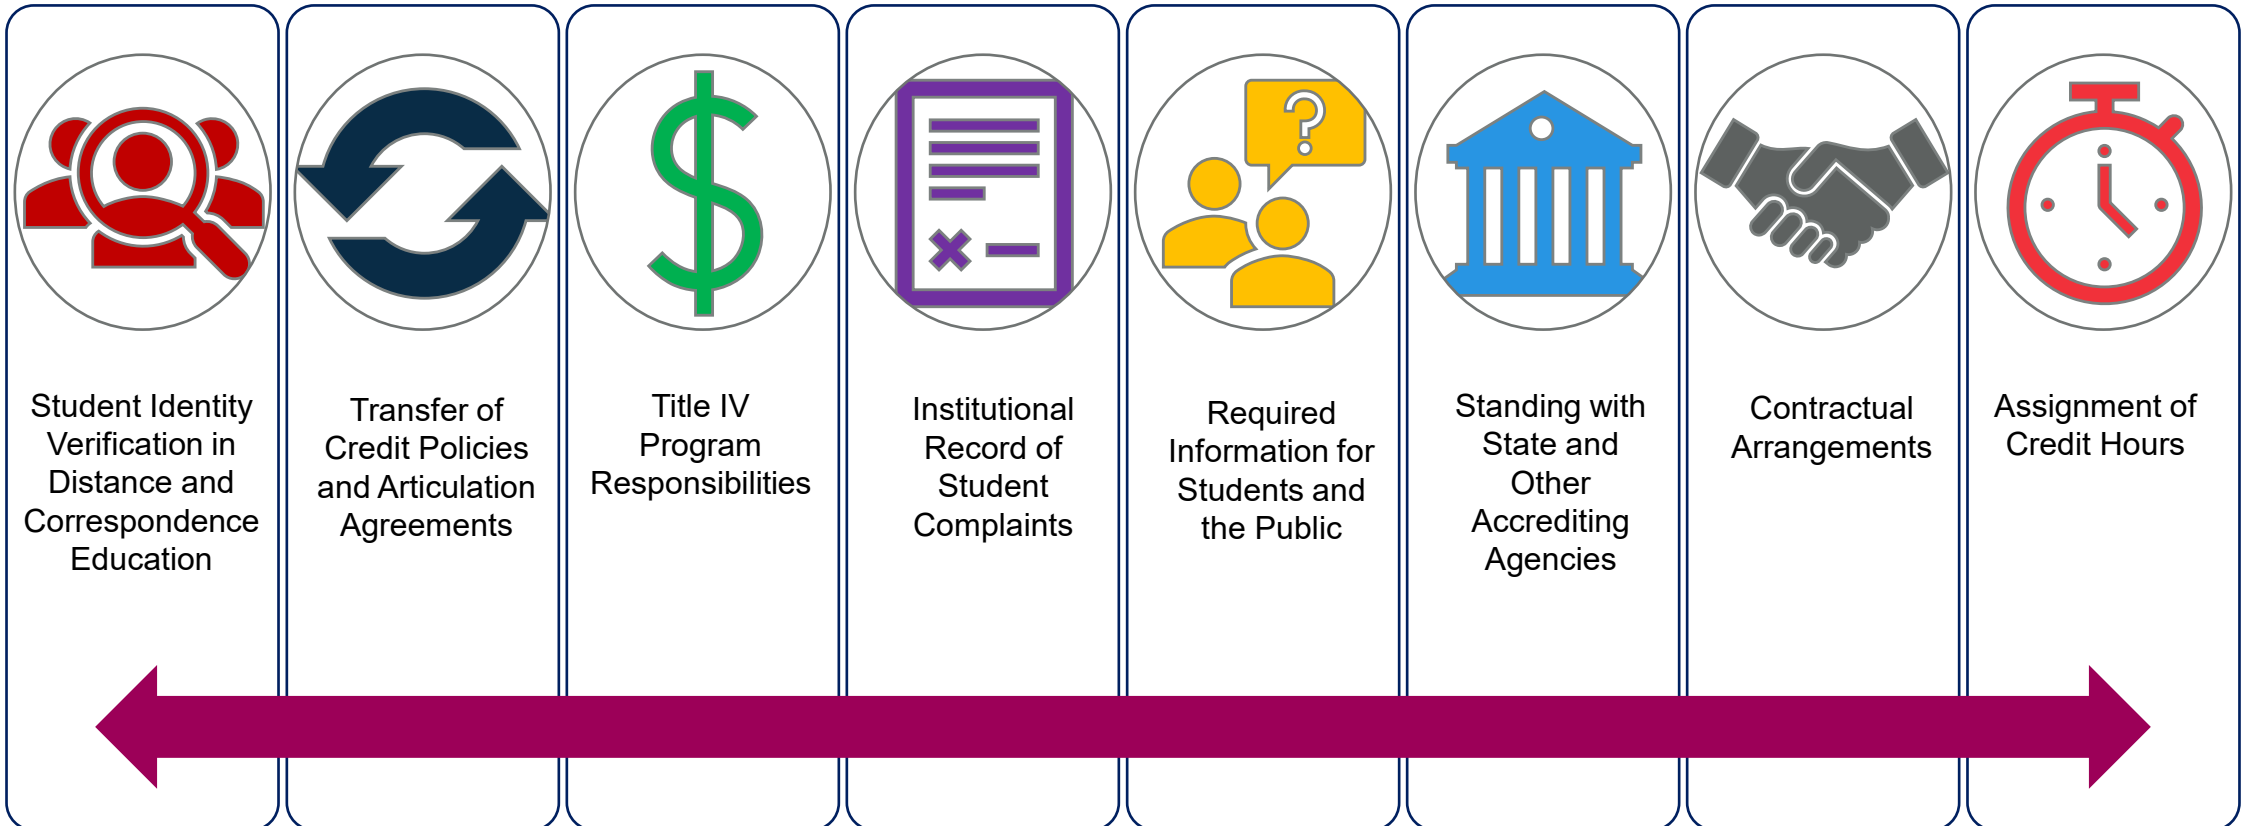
Student Identity Verification in Distance and Correspondence Education

Transfer of Credit Policies and Articulation Agreements

Title IV Program Responsibilities

Institutional Record of Student Complaints

Required Information for Students and the Public

Standing with State and Other Accrediting Agencies

Contractual Arrangements

Assignment of Credit Hours